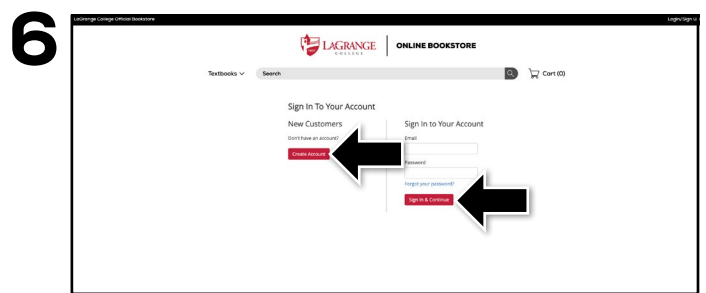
6

LaGrange College Official Bookstore

Login/Sign U

LAGRANGE COLLEGE

ONLINE BOOKSTORE

Textbooks

Search

Cart (0)

Sign In To Your Account

New Customers

Don't have an account?

Create Account

Sign In to Your Account

Email

Password

Forgot your password?

Sign In & Continue